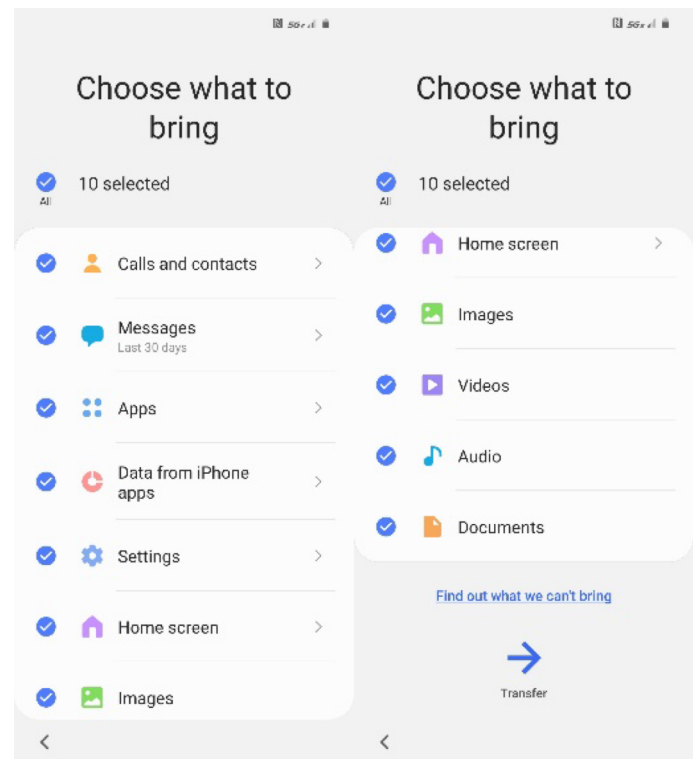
Choose what to bring

All 10 selected

Calls and contacts

Messages
Last 30 days

Apps

Data from iPhone apps

Settings

Home screen

Images

Choose what to bring

All 10 selected

Home screen

Images

Videos

Audio

Documents

Find out what we can't bring

Transfer